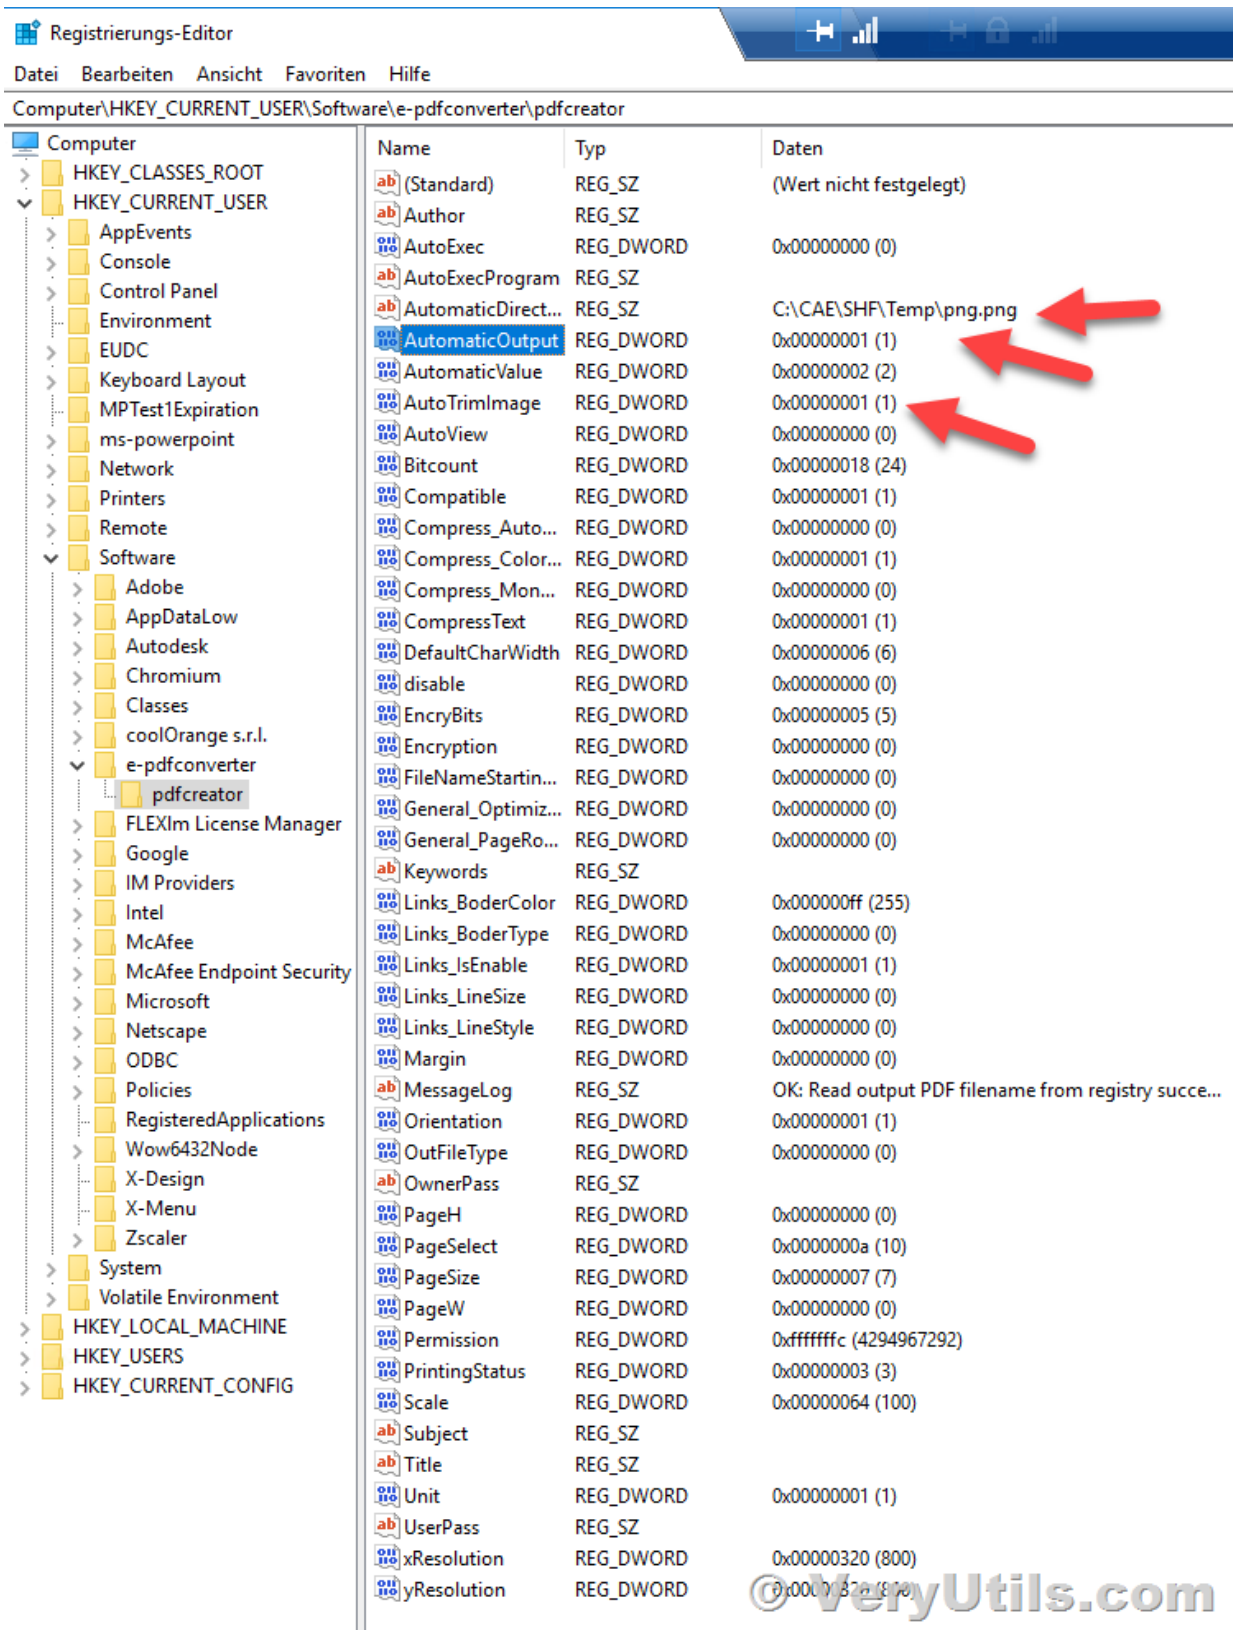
Registrierungs-Editor

Datei Bearbeiten Ansicht Favoriten Hilfe

Computer\HKEY_CURRENT_USER\Software\e-pdfconverter\pdfcreator

Computer
HKEY_CLASSES_ROOT
HKEY_CURRENT_USER
AppEvents
Console
Control Panel
Environment
EUDC
Keyboard Layout
MPTest1Expiration
ms-powerpoint
Network
Printers
Remote
Software
Adobe
AppDataLow
Autodesk
Chromium
Classes
coolOrange s.r.l.
e-pdfconverter
pdfcreator
FLEXlm License Manager
Google
IM Providers
Intel
McAfee
McAfee Endpoint Security
Microsoft
Netscape
ODBC
Policies
RegisteredApplications
Wow6432Node
X-Design
X-Menu
Zscaler
System
Volatile Environment
HKEY_LOCAL_MACHINE
HKEY_USERS
HKEY_CURRENT_CONFIG

| Name | Typ | Daten |
|---|---|---|
| (Standard) | REG_SZ | (Wert nicht festgelegt) |
| Author | REG_SZ | |
| AutoExec | REG_DWORD | 0x00000000 (0) |
| AutoExecProgram | REG_SZ | |
| AutomaticDirect... | REG_SZ | C:\CAE\SHF\Temp\png.png |
| AutomaticOutput | REG_DWORD | 0x00000001 (1) |
| AutomaticValue | REG_DWORD | 0x00000002 (2) |
| AutoTrimImage | REG_DWORD | 0x00000001 (1) |
| AutoView | REG_DWORD | 0x00000000 (0) |
| Bitcount | REG_DWORD | 0x00000018 (24) |
| Compatible | REG_DWORD | 0x00000001 (1) |
| Compress_Auto... | REG_DWORD | 0x00000000 (0) |
| Compress_Color... | REG_DWORD | 0x00000001 (1) |
| Compress_Mon... | REG_DWORD | 0x00000000 (0) |
| CompressText | REG_DWORD | 0x00000001 (1) |
| DefaultCharWidth | REG_DWORD | 0x00000006 (6) |
| disable | REG_DWORD | 0x00000000 (0) |
| EncryBits | REG_DWORD | 0x00000005 (5) |
| Encryption | REG_DWORD | 0x00000000 (0) |
| FileNameStartin... | REG_DWORD | 0x00000000 (0) |
| General_Optimiz... | REG_DWORD | 0x00000000 (0) |
| General_PageRo... | REG_DWORD | 0x00000000 (0) |
| Keywords | REG_SZ | |
| Links_BoderColor | REG_DWORD | 0x000000ff (255) |
| Links_BoderType | REG_DWORD | 0x00000000 (0) |
| Links_IsEnable | REG_DWORD | 0x00000001 (1) |
| Links_LineSize | REG_DWORD | 0x00000000 (0) |
| Links_LineStyle | REG_DWORD | 0x00000000 (0) |
| Margin | REG_DWORD | 0x00000000 (0) |
| MessageLog | REG_SZ | OK: Read output PDF filename from registry succe... |
| Orientation | REG_DWORD | 0x00000001 (1) |
| OutFileType | REG_DWORD | 0x00000000 (0) |
| OwnerPass | REG_SZ | |
| PageH | REG_DWORD | 0x00000000 (0) |
| PageSelect | REG_DWORD | 0x0000000a (10) |
| PageSize | REG_DWORD | 0x00000007 (7) |
| PageW | REG_DWORD | 0x00000000 (0) |
| Permission | REG_DWORD | 0xfffffffc (4294967292) |
| PrintingStatus | REG_DWORD | 0x00000003 (3) |
| Scale | REG_DWORD | 0x00000064 (100) |
| Subject | REG_SZ | |
| Title | REG_SZ | |
| Unit | REG_DWORD | 0x00000001 (1) |
| UserPass | REG_SZ | |
| xResolution | REG_DWORD | 0x00000320 (800) |
| yResolution | REG_DWORD | 0x00000320 (800) |

© VeryUtils.com